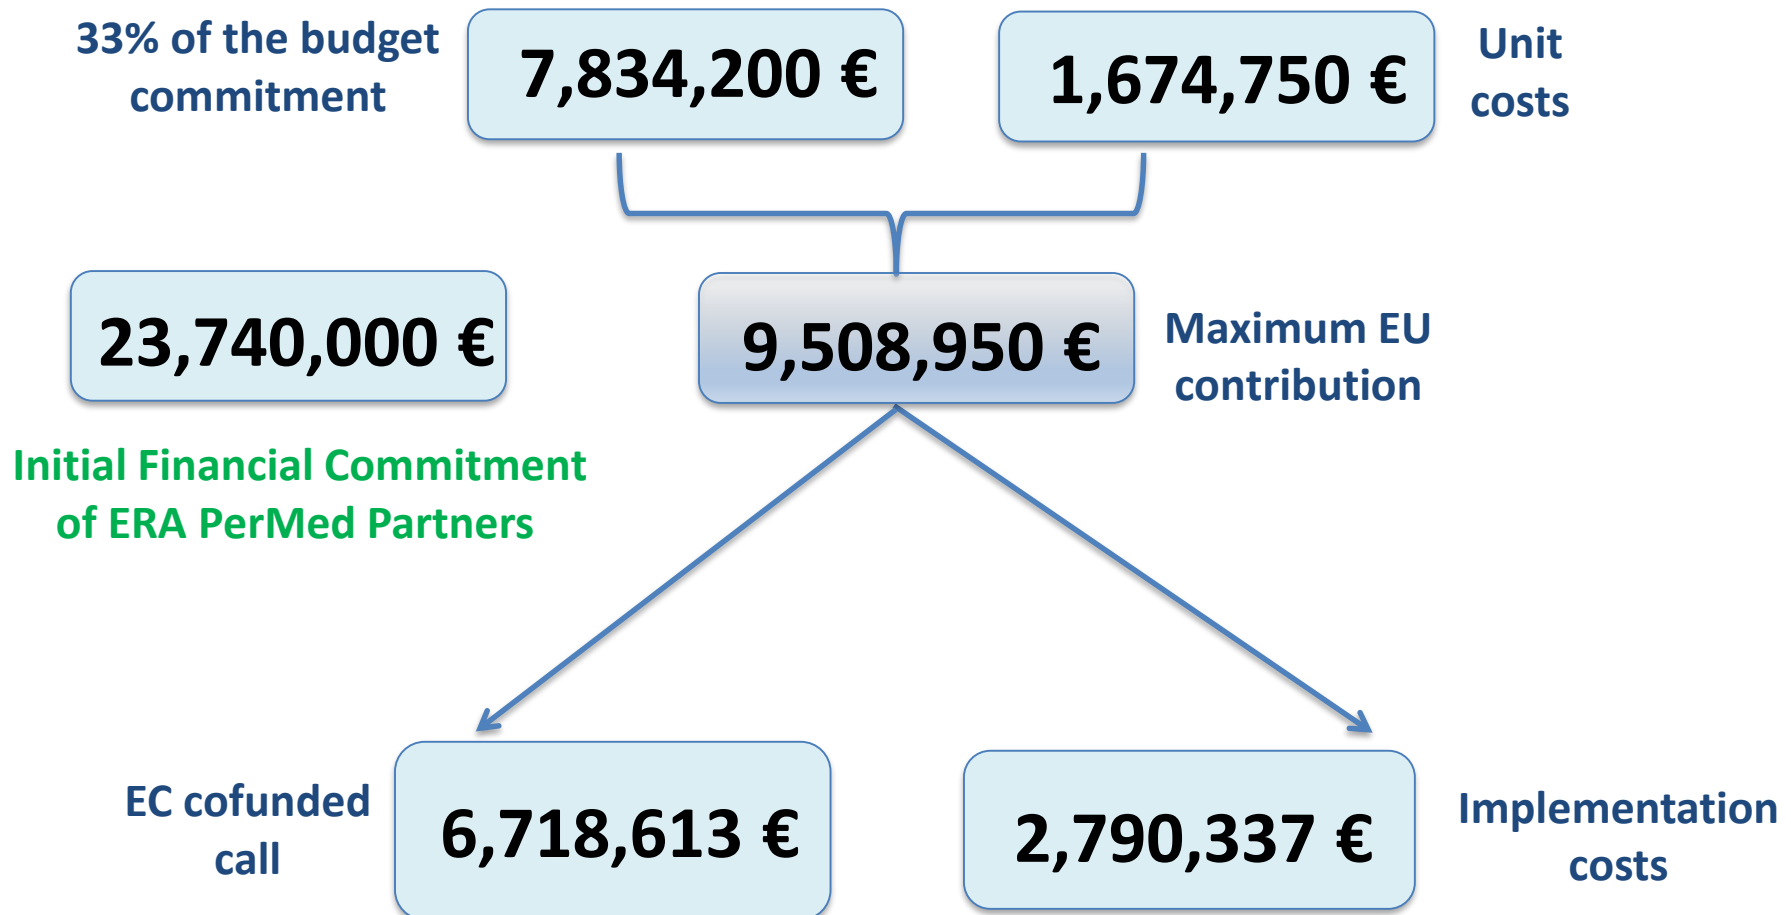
33% of the budget commitment

7,834,200 €

1,674,750 €

Unit costs

23,740,000 €

9,508,950 €

Maximum EU contribution

Initial Financial Commitment of ERA PerMed Partners

EC cofunded call

6,718,613 €

2,790,337 €

Implementation costs